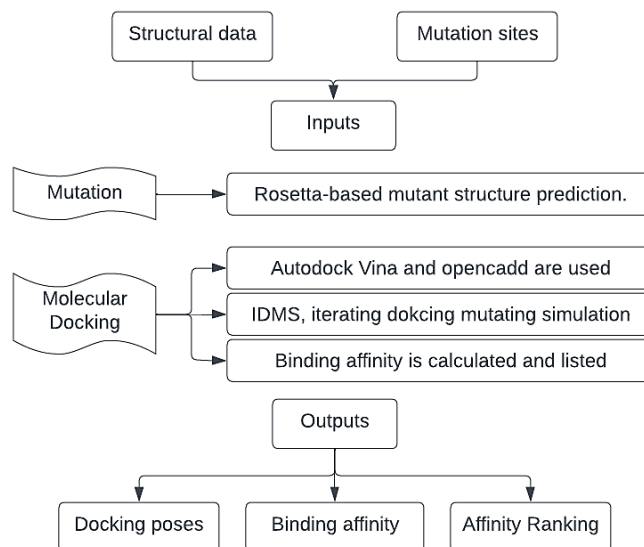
Structural data

Mutation sites

Inputs

Mutation

Rosetta-based mutant structure prediction.

Molecular Docking

Autodock Vina and opencadd are used

IDMS, iterating dokcing mutating simulation

Binding affinity is calculated and listed

Outputs

Docking poses

Binding affinity

Affinity Ranking